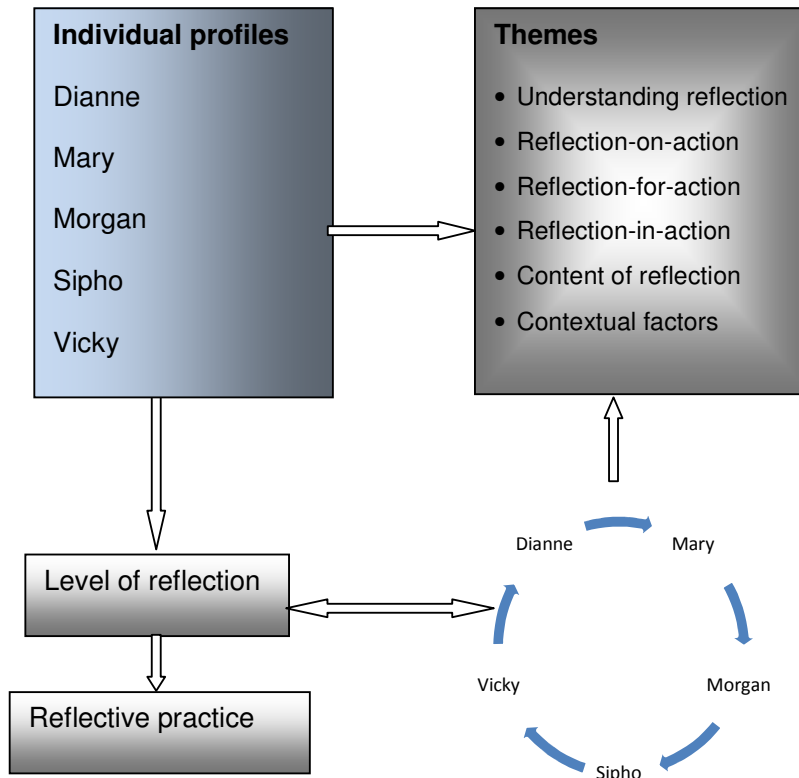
Individual profiles
Dianne
Mary
Morgan
Sipho
Vicky

Themes
• Understanding reflection
• Reflection-on-action
• Reflection-for-action
• Reflection-in-action
• Content of reflection
• Contextual factors

Level of reflection

Reflective practice

Dianne
Mary
Morgan
Sipho
Vicky